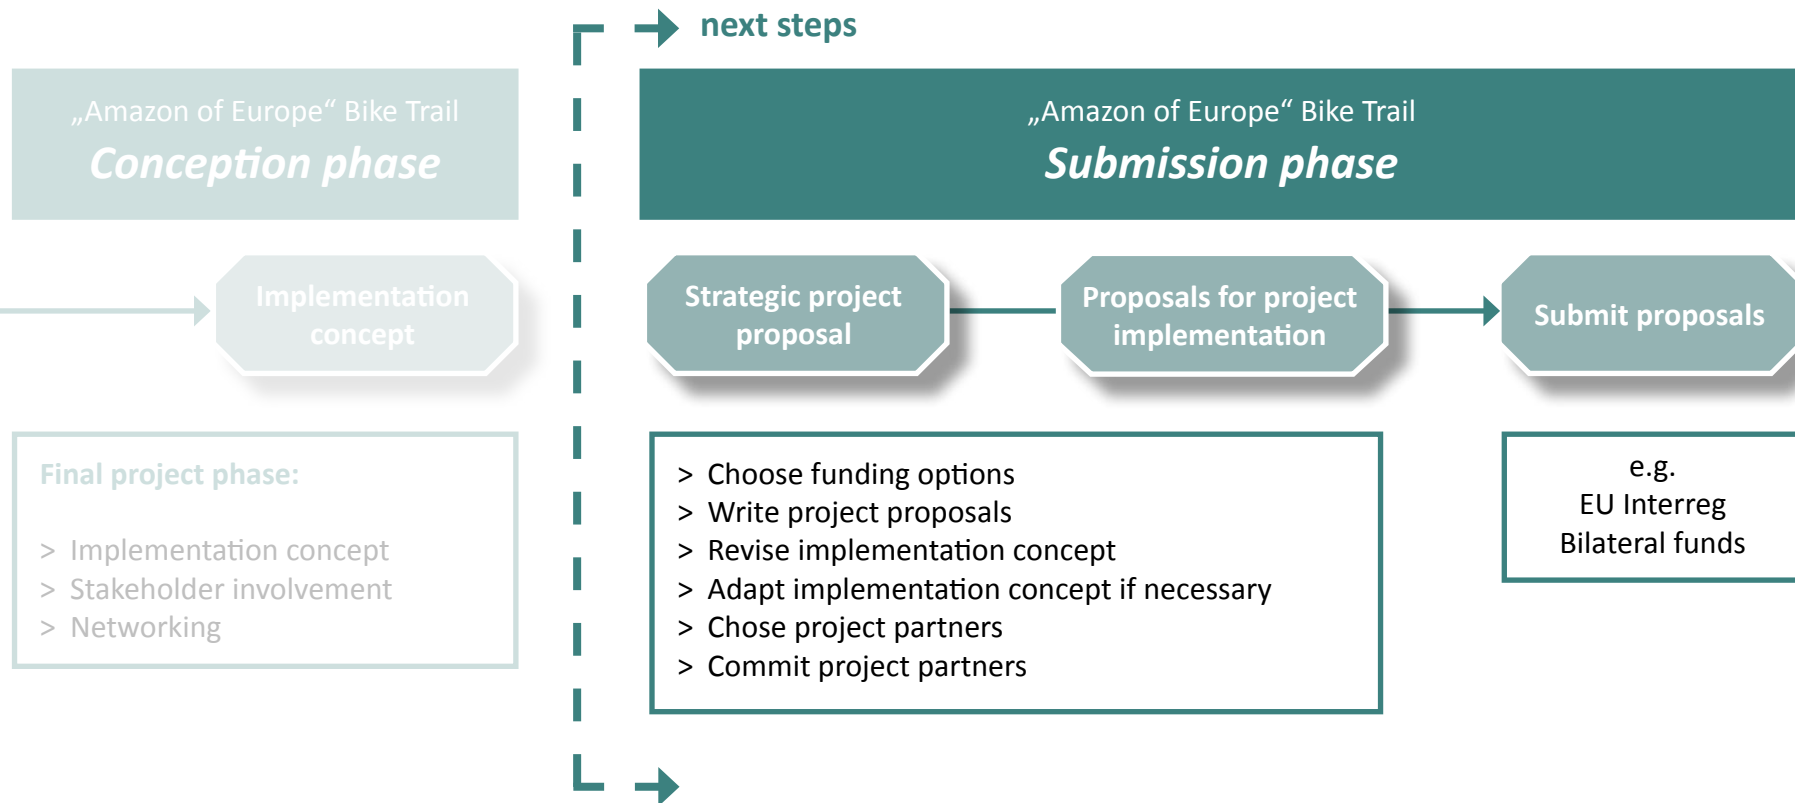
next steps

„Amazon of Europe“ Bike Trail
Conception phase

Implementation concept

Final project phase:

> Implementation concept
> Stakeholder involvement
> Networking

„Amazon of Europe“ Bike Trail
Submission phase

Strategic project proposal

Proposals for project implementation

Submit proposals

> Choose funding options
> Write project proposals
> Revise implementation concept
> Adapt implementation concept if necessary
> Chose project partners
> Commit project partners

e.g.
EU Interreg
Bilateral funds